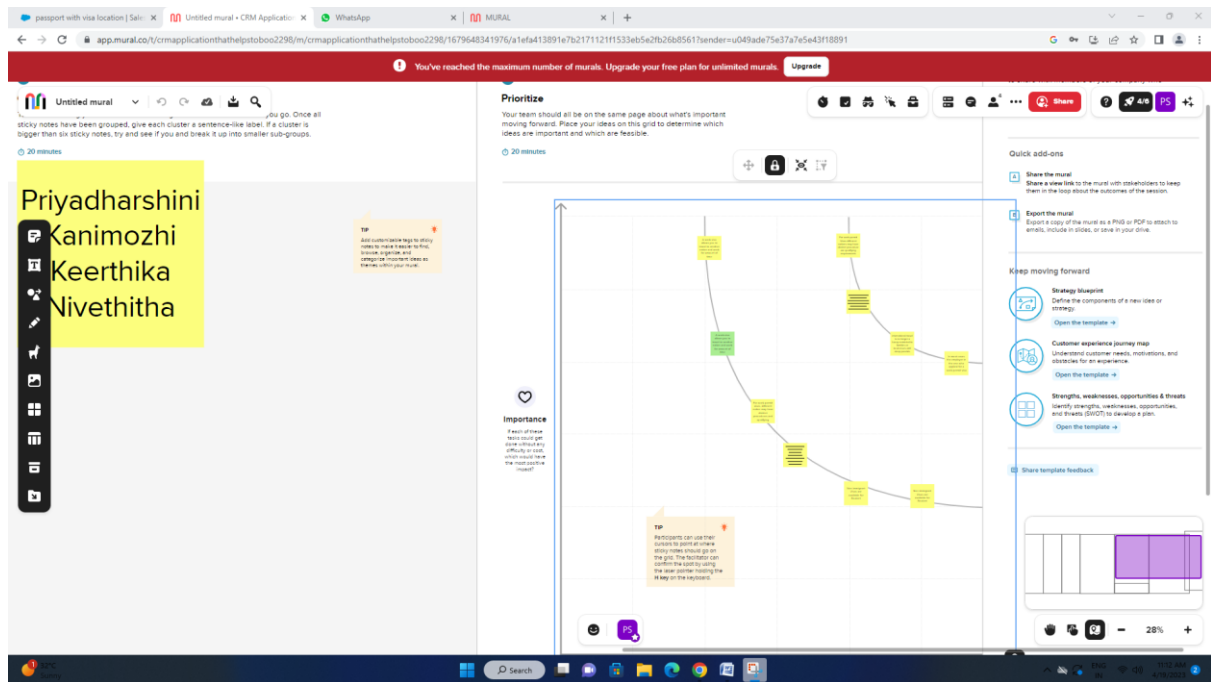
passport with visa location | Sale ×
Untitled mural • CRM Application ×
WhatsApp ×
MURAL ×
+

app.mural.co/t/crmapplicationthathelpstoboo2298/m/crmapplicationthathelpstoboo2298/1679648341976/a1efa413891e7b2171121f1533eb5e2fb26b8561?sender=u049ade75e37a7e5e43f18891

You've reached the maximum number of murals. Upgrade your free plan for unlimited murals.
Upgrade

Untitled mural

you go. Once all sticky notes have been grouped, give each cluster a sentence-like label. If a cluster is bigger than six sticky notes, try and see if you and break it up into smaller sub-groups.

20 minutes

Priyadharshini
Kanimozhi
Keerthika
Nivethitha

TIP
Add customizable tags to sticky notes to make it easier to find, browse, organize, and categorize important ideas as themes within your mural.

Prioritize
Your team should all be on the same page about what's important moving forward. Place your ideas on this grid to determine which ideas are important and which are feasible.

20 minutes

Share
4/6
PS

Importance
If each of these tasks could get done without any difficulty or cost, which would have the most positive impact?

TIP
Participants can use their cursors to point at where sticky notes should go on the grid. The facilitator can confirm the spot by using the laser pointer holding the H key on the keyboard.

PS

Quick add-ons

Share the mural
Share a view link to the mural with stakeholders to keep them in the loop about the outcomes of the session.

Export the mural
Export a copy of the mural as a PNG or PDF to attach to emails, include in slides, or save in your drive.

Keep moving forward

Strategy blueprint
Define the components of a new idea or strategy
Open the template →

Customer experience journey map
Understand customer needs, motivations, and obstacles for an experience.
Open the template →

Strengths, weaknesses, opportunities & threats
Identify strengths, weaknesses, opportunities, and threats (SWOT) to develop a plan.
Open the template →

Share template feedback

28%

32°C
Sunny

Search

ENG
IN
11:12 AM
4/10/2023